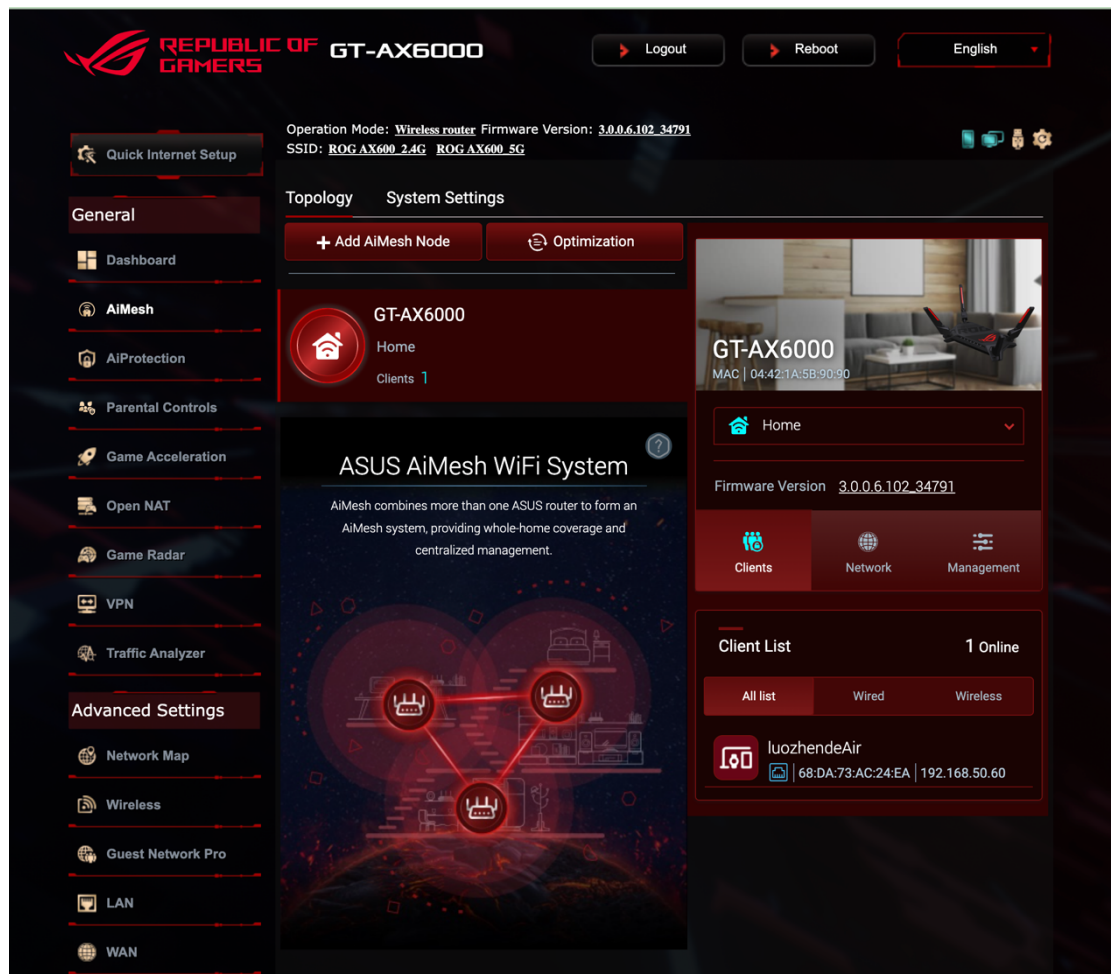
REPUBLIC OF GAMERS GT-AX6000

Logout

Reboot

English

Quick Internet Setup

Operation Mode: Wireless router Firmware Version: 3.0.0.6.102_34791
SSID: ROG AX600_2.4G ROG AX600_5G

General

Dashboard

AiMesh

AiProtection

Parental Controls

Game Acceleration

Open NAT

Game Radar

VPN

Traffic Analyzer

Advanced Settings

Network Map

Wireless

Guest Network Pro

LAN

WAN

Topology System Settings

+ Add AiMesh Node

Optimization

GT-AX6000
Home
Clients 1

ASUS AiMesh WiFi System

AiMesh combines more than one ASUS router to form an AiMesh system, providing whole-home coverage and centralized management.

GT-AX6000
MAC | 04:42:1A:5B:90:90

Home

Firmware Version 3.0.0.6.102_34791

Clients

Network

Management

Client List

1 Online

All list

Wired

Wireless

luozhendeAir
68:DA:73:AC:24:EA | 192.168.50.60